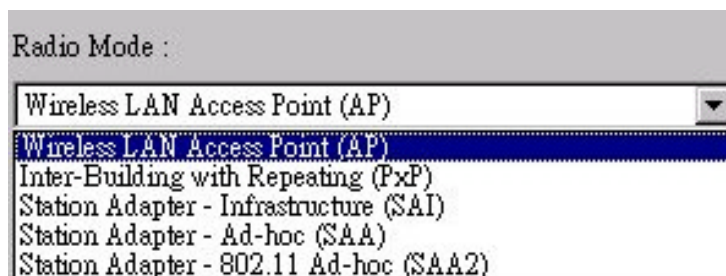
Radio Mode :

Wireless LAN Access Point (AP)

Wireless LAN Access Point (AP)
Inter-Building with Repeating (PxP)
Station Adapter - Infrastructure (SAI)
Station Adapter - Ad-hoc (SAA)
Station Adapter - 802.11 Ad-hoc (SAA2)